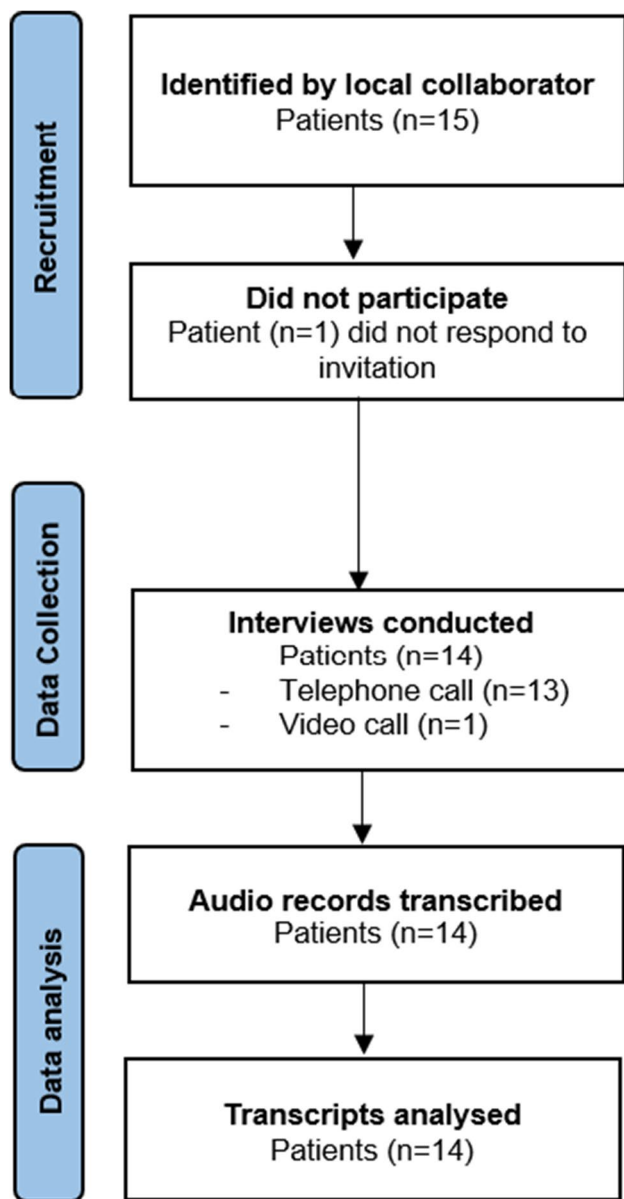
Recruitment

Identified by local collaborator
Patients (n=15)

Did not participate
Patient (n=1) did not respond to invitation

Data Collection

Interviews conducted
Patients (n=14)
- Telephone call (n=13)
- Video call (n=1)

Data analysis

Audio records transcribed
Patients (n=14)

Transcripts analysed
Patients (n=14)